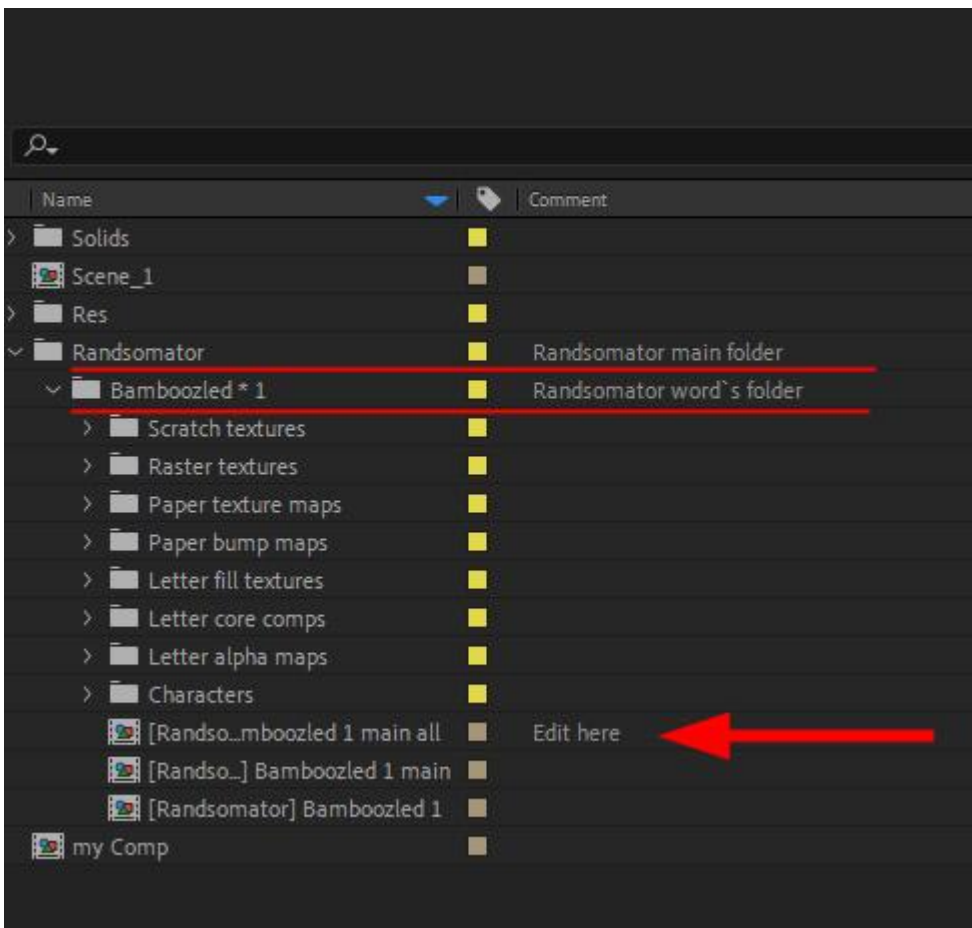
| Name | Comment |
|---|---|
| Solids | |
| Scene_1 | |
| Res | |
| Randsomator | Randsomator main folder |
| Bamboozled * 1 | Randsomator word`s folder |
| Scratch textures | |
| Raster textures | |
| Paper texture maps | |
| Paper bump maps | |
| Letter fill textures | |
| Letter core comps | |
| Letter alpha maps | |
| Characters | |
| [Randso...mboozled 1 main all | Edit here |
| [Randso...] Bamboozled 1 main | |
| [Randsomator] Bamboozled 1 | |
| my Comp | |